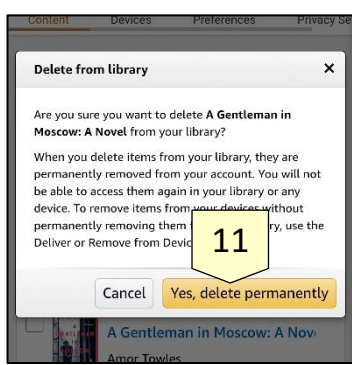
Content Devices Preferences Privacy Se

Delete from library ×

Are you sure you want to delete A Gentleman in Moscow: A Novel from your library?

When you delete items from your library, they are permanently removed from your account. You will not be able to access them again in your library or any device. To remove items from your devices without permanently removing them f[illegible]ry, use the Deliver or Remove from Devic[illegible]

11

Cancel Yes, delete permanently

A Gentleman in Moscow: A Nov

Amor Towles